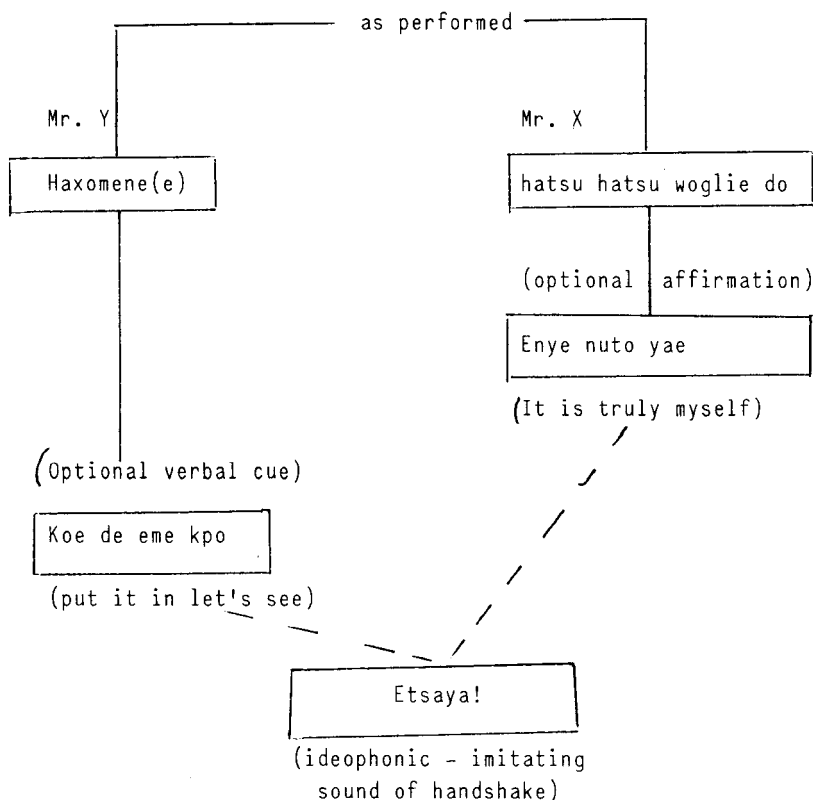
as performed

Mr. Y

Haxomene(e)

(Optional verbal cue)

Koe de eme kpo

(put it in let's see)

Mr. X

hatsu hatsu woglie do

(optional affirmation)

Enye nuto yae

(It is truly myself)

Etsaya!

(ideophonic - imitating sound of handshake)